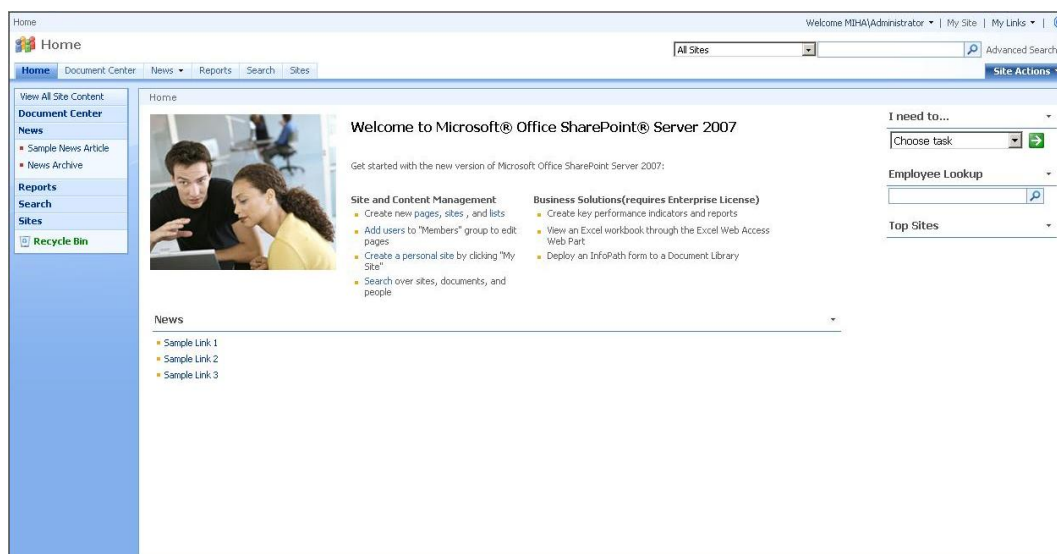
Home

Welcome MIHA\Administrator ▾ | My Site | My Links ▾ |

Home

All Sites

Advanced Search

Home Document Center News ▾ Reports Search Sites

Site Actions

View All Site Content
Document Center
News
Sample News Article
News Archive
Reports
Search
Sites
Recycle Bin

Home

Welcome to Microsoft® Office SharePoint® Server 2007

Get started with the new version of Microsoft Office SharePoint Server 2007:

Site and Content Management
- Create new pages, sites , and lists
- Add users to "Members" group to edit pages
- Create a personal site by clicking "My Site"
- Search over sites, documents, and people

Business Solutions(requires Enterprise License)
- Create key performance indicators and reports
- View an Excel workbook through the Excel Web Access Web Part
- Deploy an InfoPath form to a Document Library

News
- Sample Link 1
- Sample Link 2
- Sample Link 3

I need to...
Choose task

Employee Lookup

Top Sites